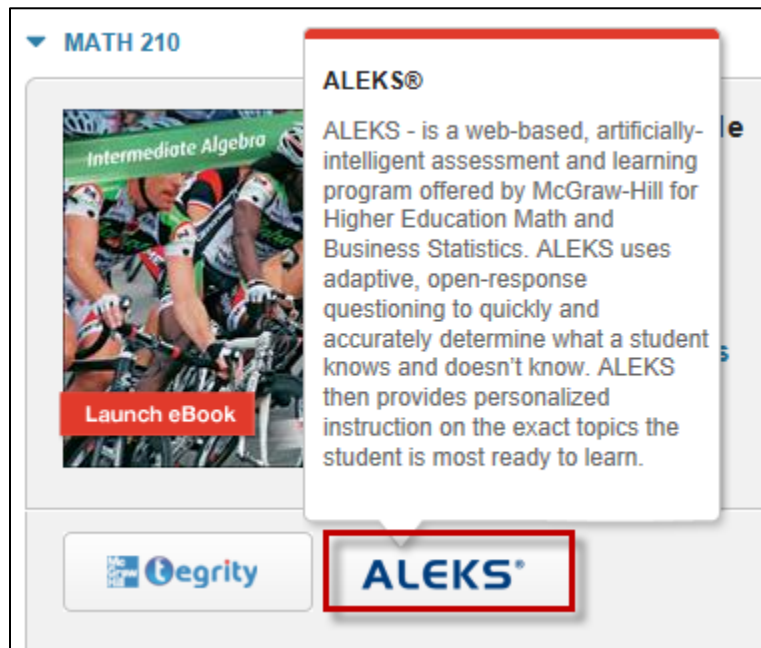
MATH 210

Intermediate Algebra

Launch eBook

ALEKS®

ALEKS - is a web-based, artificially-intelligent assessment and learning program offered by McGraw-Hill for Higher Education Math and Business Statistics. ALEKS uses adaptive, open-response questioning to quickly and accurately determine what a student knows and doesn't know. ALEKS then provides personalized instruction on the exact topics the student is most ready to learn.

le

s

Mc Graw Hill Tegrity

ALEKS®